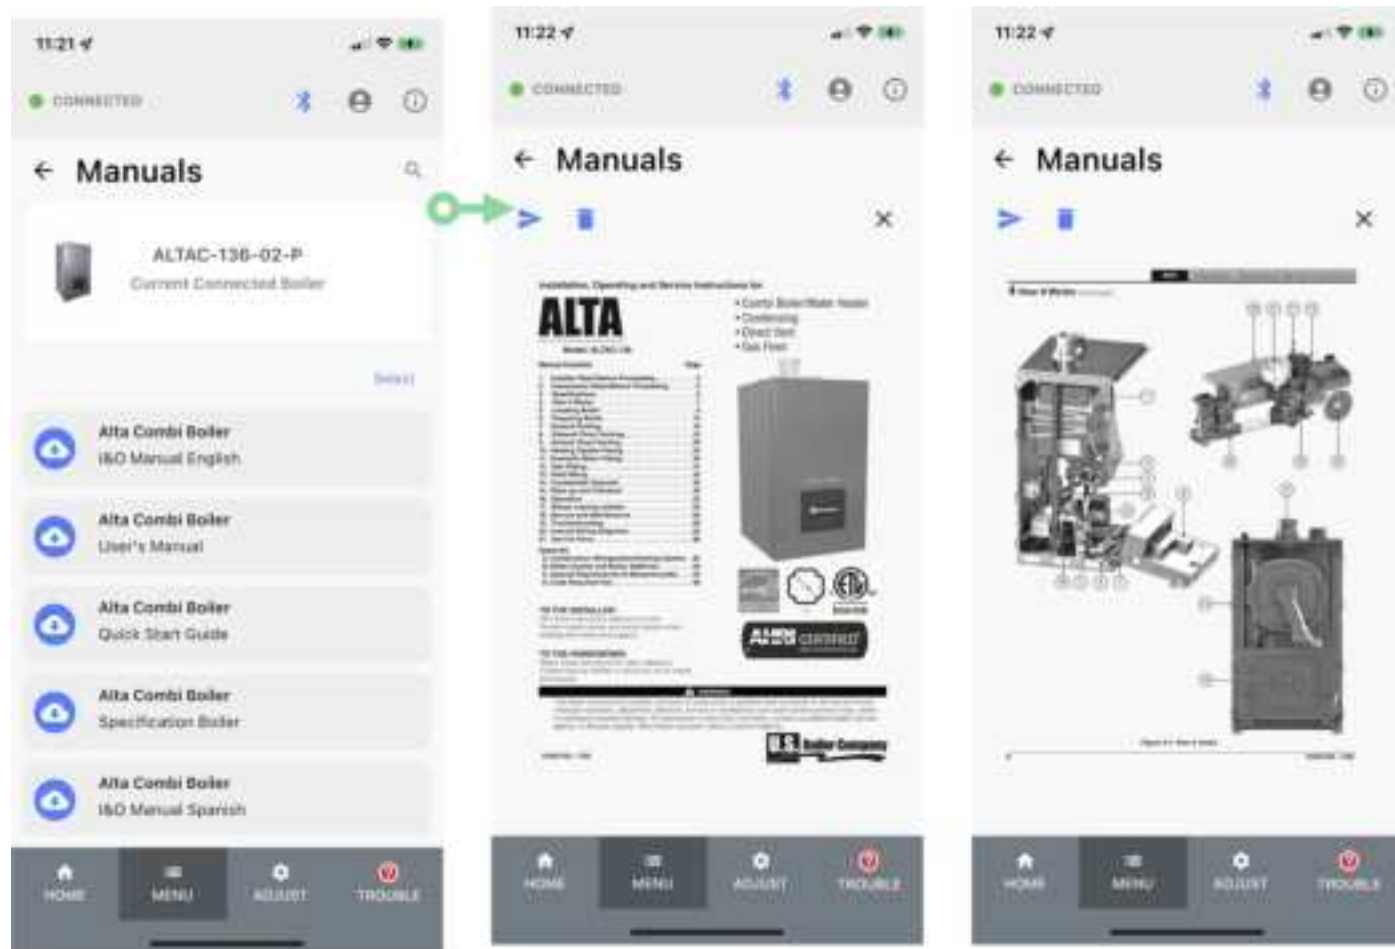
11:21

CONNECTED

← Manuals

ALTAC-136-02-P
Current Connected Boiler

Select

Alta Combi Boiler
I&O Manual English

Alta Combi Boiler
User's Manual

Alta Combi Boiler
Quick Start Guide

Alta Combi Boiler
Specification Boiler

Alta Combi Boiler
I&O Manual Spanish

HOME MENU ADJUST TROUBLE

11:22

CONNECTED

← Manuals

Installation, Operating and Service Instructions for

ALTA

• Combi Boiler/Water Heater
• Condensing
• Direct Vent
• Gas Fired

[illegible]

AHRI CERTIFIED

US Boiler Company

HOME MENU ADJUST TROUBLE

11:22

CONNECTED

← Manuals

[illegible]

HOME MENU ADJUST TROUBLE